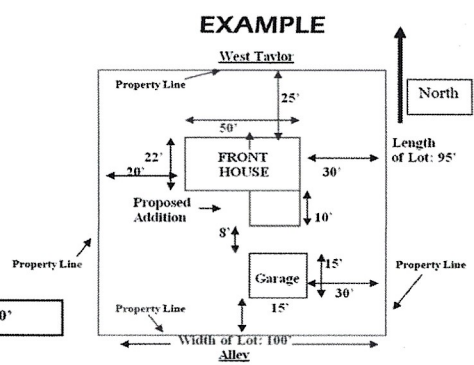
EXAMPLE

West Taylor

Property Line

25'

North

50'

Length of Lot: 95'

22'

20'

FRONT HOUSE

30'

Proposed Addition

10'

8'

Property Line

15'

Property Line

Garage

30'

0'

Property Line

15'

Width of Lot: 100'

Alley